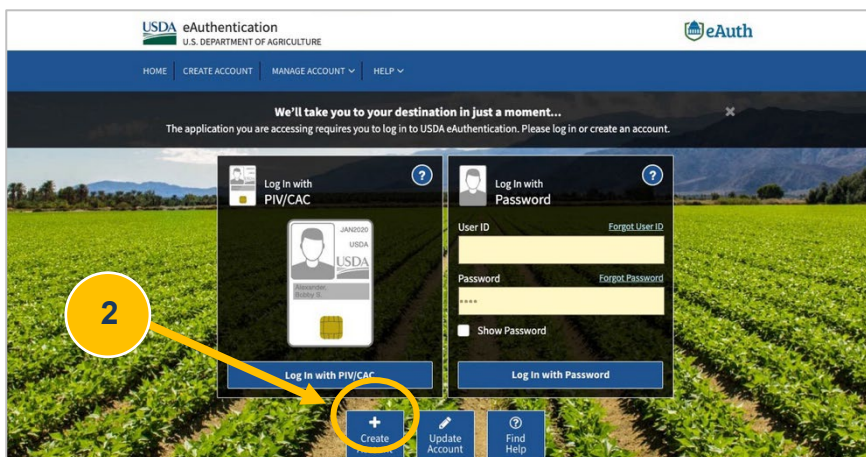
USDA eAuthentication
U.S. DEPARTMENT OF AGRICULTURE

eAuth

HOME CREATE ACCOUNT MANAGE ACCOUNT HELP

We'll take you to your destination in just a moment...
The application you are accessing requires you to log in to USDA eAuthentication. Please log in or create an account.

Log In with
PIV/CAC

JAN2020
USDA
USDA
Assmbler, Bobby B.

Log In with PIV/CAC

Log In with
Password

User ID
Forgot User ID

Password
Forgot Password
****

Show Password

Log In with Password

2

Create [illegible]

Update Account

Find Help